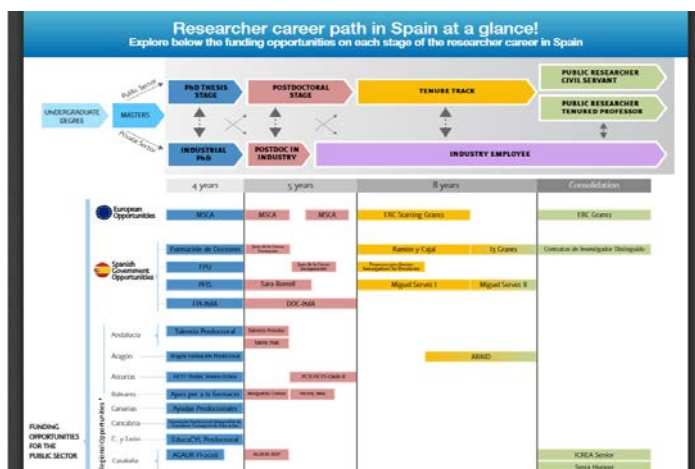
Researcher career path in Spain at a glance!
Explore below the funding opportunities on each stage of the researcher career in Spain

UNDERGRADUATE DEGREE

MASTERS

Public Sector

Private Sector

PhD THESIS STAGE

POSTDOCTORAL STAGE

TENURE TRACK

PUBLIC RESEARCHER CIVIL SERVANT

PUBLIC RESEARCHER TENURED PROFESSOR

INDUSTRIAL PhD

POSTDOC IN INDUSTRY

INDUSTRY EMPLOYEE

4 years

5 years

8 years

Consolidation

European Opportunities

MSCA

MSCA

MSCA

ERC Starting Grants

ERC Grants

Spanish Government Opportunities

Formación de Doctores

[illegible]

Ramón y Cajal

I3 Grants

Contratos de Investigador Distinguido

FPU

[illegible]

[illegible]

PFIS

Sara Borrell

Miguel Servet I

Miguel Servet II

FPI-INIA

DOC-INIA

Andalucía

Talento Predoctoral

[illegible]

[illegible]

Aragón

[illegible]

ARAID

Asturias

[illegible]

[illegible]

Baleares

Ayuda per a la formació

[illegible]

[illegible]

Canarias

Ayudas Predoctorales

Cantabria

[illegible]

C. y León

EducaCYL Predoctoral

Cataluña

AGAUR FI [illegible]

AGAUR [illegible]

ICREA Senior

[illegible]

FUNDING OPPORTUNITIES FOR THE PUBLIC SECTOR

Regional Opportunities